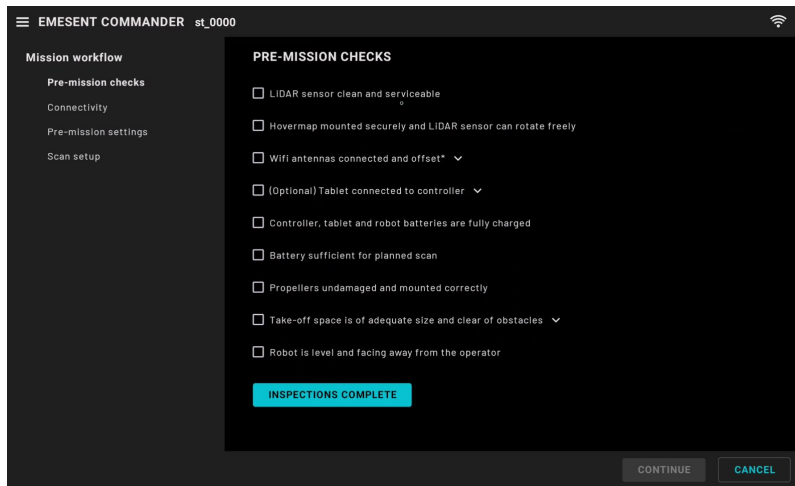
EMESENT COMMANDER st_0000

Mission workflow

Pre-mission checks

Connectivity

Pre-mission settings

Scan setup

PRE-MISSION CHECKS

LiDAR sensor clean and serviceable

Hovermap mounted securely and LiDAR sensor can rotate freely

Wifi antennas connected and offset*

(Optional) Tablet connected to controller

Controller, tablet and robot batteries are fully charged

Battery sufficient for planned scan

Propellers undamaged and mounted correctly

Take-off space is of adequate size and clear of obstacles

Robot is level and facing away from the operator

INSPECTIONS COMPLETE

CONTINUE

CANCEL